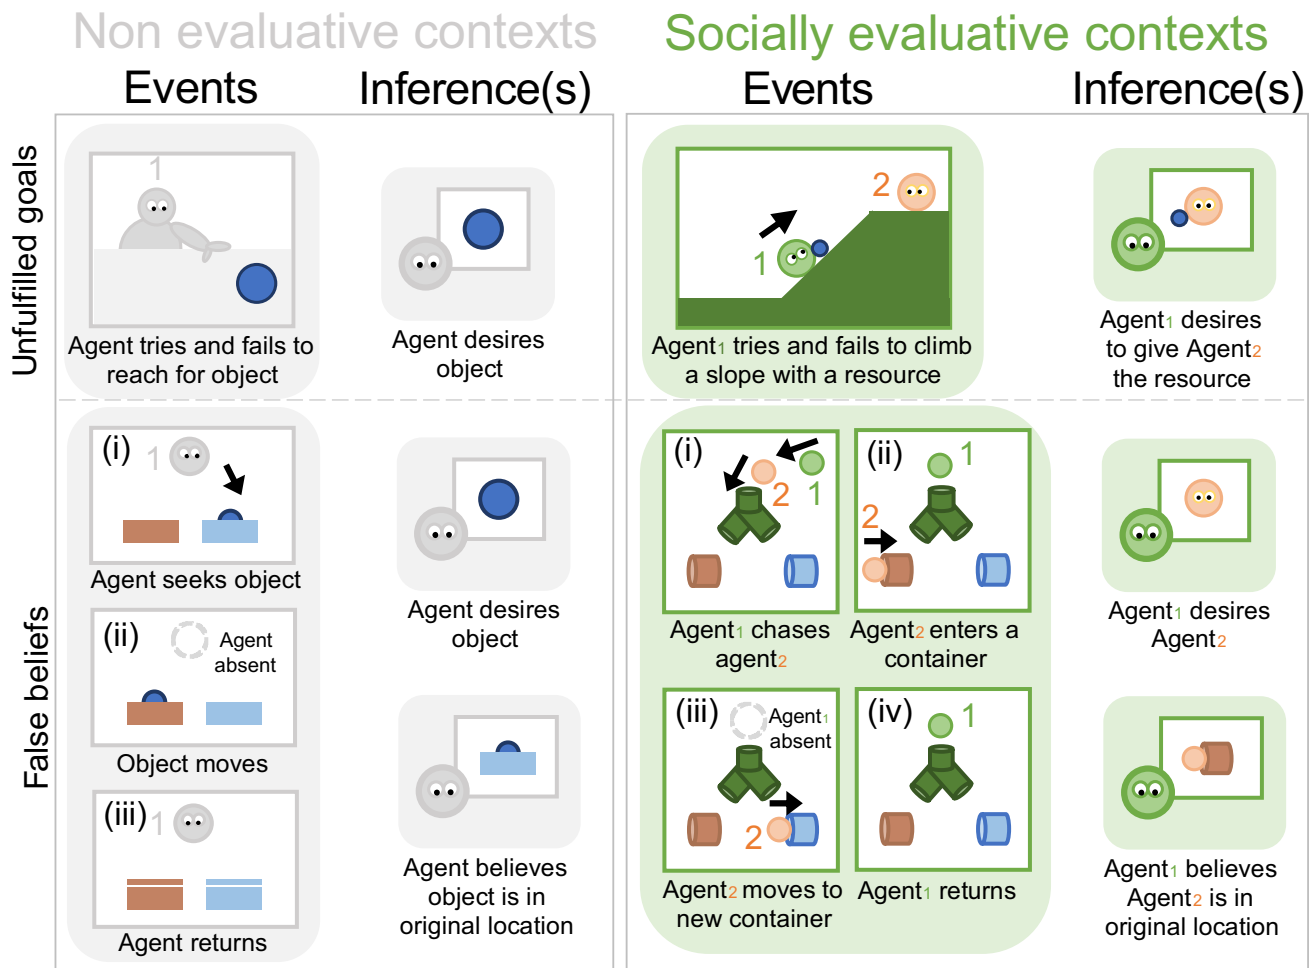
Non evaluative contexts

Socially evaluative contexts

Events

Inference(s)

Events

Inference(s)

Unfulfilled goals

1

Agent tries and fails to reach for object

Agent desires object

2

1

Agent$_1$ tries and fails to climb a slope with a resource

Agent$_1$ desires to give Agent$_2$ the resource

False beliefs

(i) 1

Agent seeks object

(ii) Agent absent

Object moves

(iii) 1

Agent returns

Agent desires object

Agent believes object is in original location

(i) 2 1

Agent$_1$ chases agent$_2$

(ii) 1 2

Agent$_2$ enters a container

(iii) Agent$_1$ absent 2

Agent$_2$ moves to new container

(iv) 1

Agent$_1$ returns

Agent$_1$ desires Agent$_2$

Agent$_1$ believes Agent$_2$ is in original location